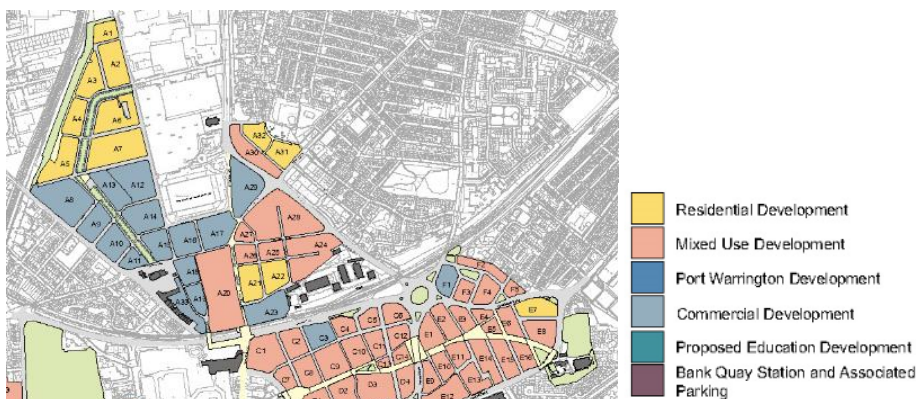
A1
A2
A3
A4
A6
A5
A7
A32
A30
A31
A8
A13
A12
A9
A14
A10
A15
A11
A16
A17
A18
A33
A19
A20
A28
A21
A25
A24
A26
A22
A27
A29
A23
F1
F2
F3
F4
F5
E7
E8
C1
C2
C3
C4
C5
C6
C10
D1
D2
D3
D4
E1
E2
E3
E4
E5
E6
E9
E10
E11
E12
E13
E14
E15
E16

Residential Development
Mixed Use Development
Port Warrington Development
Commercial Development
Proposed Education Development
Bank Quay Station and Associated Parking